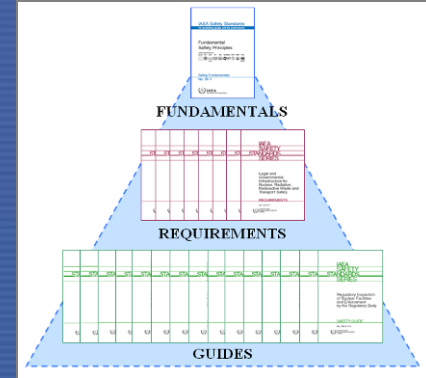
IAEA Safety Standards

Fundamental Safety Principles

Safety Fundamentals
No. SF-1

IAEA

FUNDAMENTALS

IAEA SAFETY STANDARDS SERIES

Legal and Governmental Infrastructure for Nuclear, Radiation, Radioactive Waste and Transport Safety

REQUIREMENTS

REQUIREMENTS

IAEA SAFETY STANDARDS SERIES

Regulatory Inspection of Nuclear Facilities and Enforcement by the Regulatory Body

SAFETY GUIDE

GUIDES